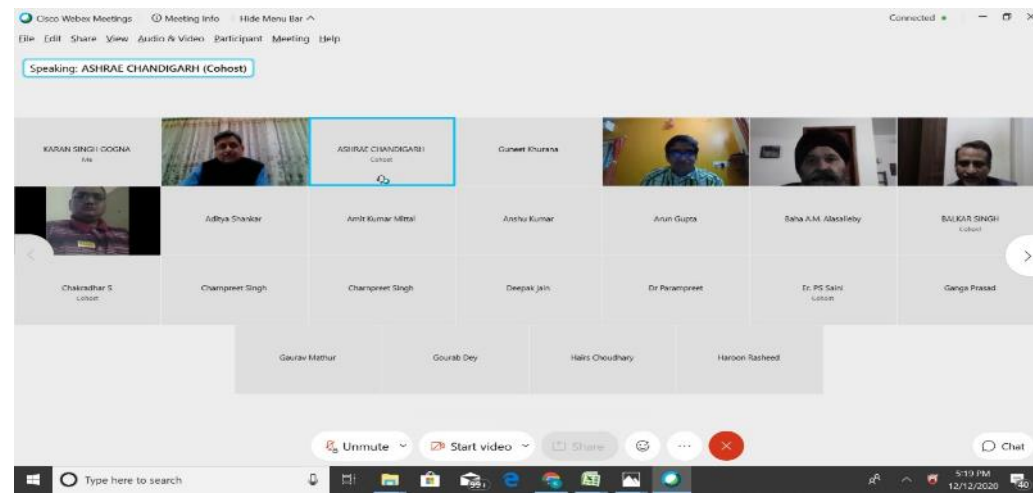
Cisco Webex Meetings ⓘ Meeting Info Hide Menu Bar ^

Connected •

File Edit Share View Audio & Video Participant Meeting Help

Speaking: ASHRAE CHANDIGARH (Cohost)

KARAN SINGH COGNA
Me

ASHRAE CHANDIGARH
Cohost

Guneet Khurana

Aditya Shankar

Amit Kumar Mittal

Anshu Kumar

Arun Gupta

Baha A.M. Alasalleby

BALKAR SINGH
Cohost

Chakradhar S
Cohost

Champreet Singh

Champreet Singh

Deepak Jain

Dr Parampreet

Er. PS Saini
Cohost

Ganga Prasad

Gaurav Mathur

Gourab Dey

Hairs Choudhary

Haroon Rasheed

Unmute

Start video

Share

Chat

Type here to search

5:19 PM
12/12/2020